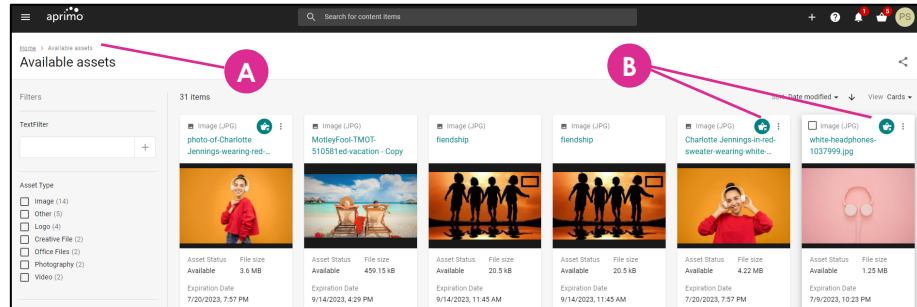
aprimo

Search for content items

+ ? 1 5 PS

Home > Available assets

Available assets

A

B

Filters

TextFilter

+

Asset Type

Image (14)
Other (5)
Logo (4)
Creative File (2)
Office Files (2)
Photography (2)
Video (2)

31 items

Sort: Date modified ▾ ↓ View Cards ▾

Image (JPG)
photo-of-Charlotte Jennings-wearing-red-...
Asset Status Available
File size 3.6 MB
Expiration Date 7/20/2023, 7:57 PM

Image (JPG)
MotleyFool-TMOT-510581ed-vacation - Copy
Asset Status Available
File size 459.15 kB
Expiration Date 9/14/2023, 4:29 PM

Image (JPG)
fiendship
Asset Status Available
File size 20.5 kB
Expiration Date 9/14/2023, 11:45 AM

Image (JPG)
fiendship
Asset Status Available
File size 20.5 kB
Expiration Date 9/14/2023, 11:45 AM

Image (JPG)
Charlotte Jennings-in-red-sweater-wearing-white-...
Asset Status Available
File size 4.22 MB
Expiration Date 7/20/2023, 7:57 PM

Image (JPG)
white-headphones-1037999.jpg
Asset Status Available
File size 1.25 MB
Expiration Date 7/9/2023, 10:23 PM